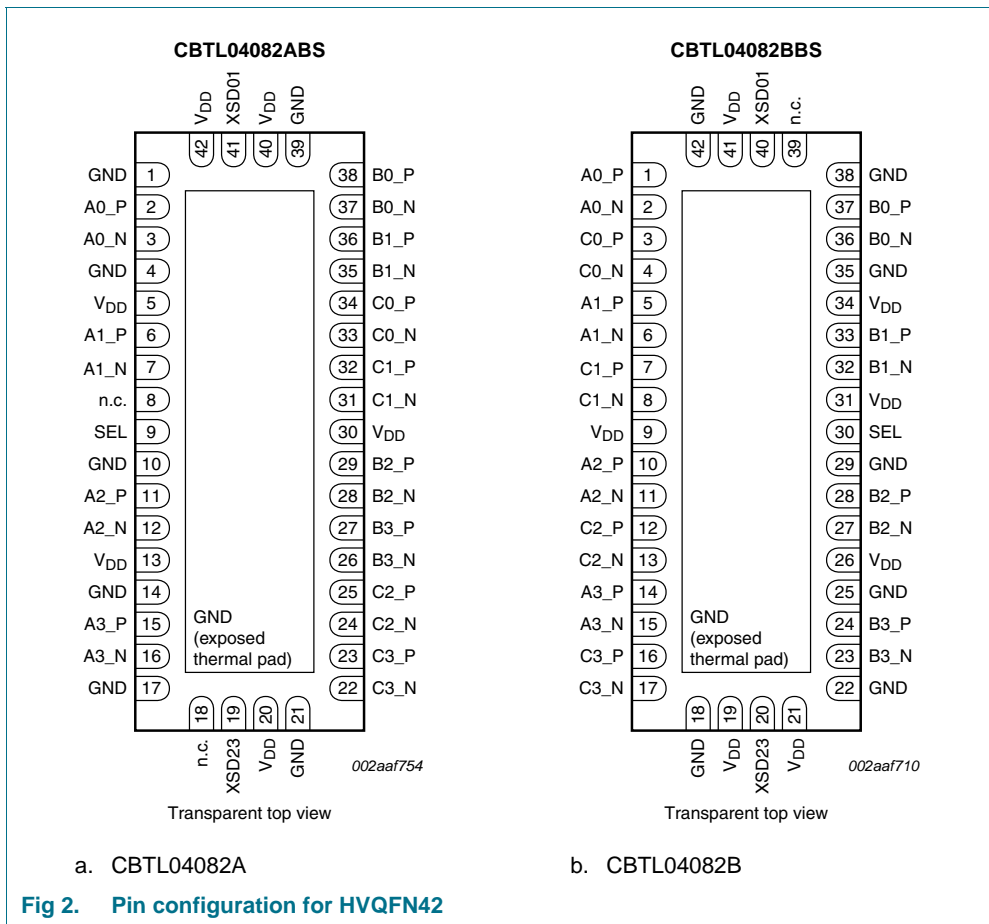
CBTL04082ABS

$V_{DD}$ XSD01 $V_{DD}$ GND

42 41 40 39

GND 1
A0_P 2
A0_N 3
GND 4
$V_{DD}$ 5
A1_P 6
A1_N 7
n.c. 8
SEL 9
GND 10
A2_P 11
A2_N 12
$V_{DD}$ 13
GND 14
A3_P 15
A3_N 16
GND 17

38 B0_P
37 B0_N
36 B1_P
35 B1_N
34 C0_P
33 C0_N
32 C1_P
31 C1_N
30 $V_{DD}$
29 B2_P
28 B2_N
27 B3_P
26 B3_N
25 C2_P
24 C2_N
23 C3_P
22 C3_N

GND (exposed thermal pad)

18 19 20 21

n.c. XSD23 $V_{DD}$ GND

002aaf754

Transparent top view

a. CBTL04082A

CBTL04082BBS

GND $V_{DD}$ XSD01 n.c.

42 41 40 39

A0_P 1
A0_N 2
C0_P 3
C0_N 4
A1_P 5
A1_N 6
C1_P 7
C1_N 8
$V_{DD}$ 9
A2_P 10
A2_N 11
C2_P 12
C2_N 13
A3_P 14
A3_N 15
C3_P 16
C3_N 17

38 GND
37 B0_P
36 B0_N
35 GND
34 $V_{DD}$
33 B1_P
32 B1_N
31 $V_{DD}$
30 SEL
29 GND
28 B2_P
27 B2_N
26 $V_{DD}$
25 GND
24 B3_P
23 B3_N
22 GND

GND (exposed thermal pad)

18 19 20 21

GND $V_{DD}$ XSD23 $V_{DD}$

002aaf710

Transparent top view

b. CBTL04082B

Fig 2. Pin configuration for HVQFN42